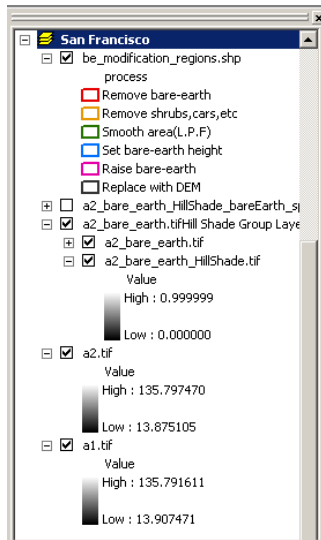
San Francisco
be_modification_regions.shp
process
Remove bare-earth
Remove shrubs,cars,etc
Smooth area(L.P.F)
Set bare-earth height
Raise bare-earth
Replace with DEM
a2_bare_earth_HillShade_bareEarth_s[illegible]
a2_bare_earth.tifHill Shade Group Laye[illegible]
a2_bare_earth.tif
a2_bare_earth_HillShade.tif
Value
High : 0.999999
Low : 0.000000
a2.tif
Value
High : 135.797470
Low : 13.875105
a1.tif
Value
High : 135.791611
Low : 13.907471